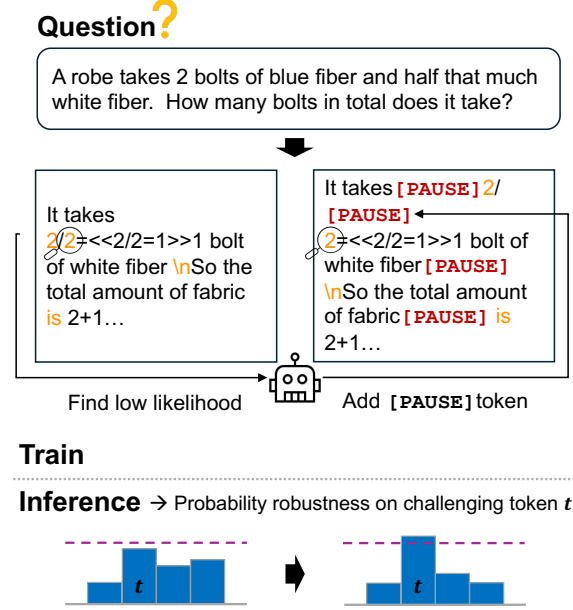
Question?

A robe takes 2 bolts of blue fiber and half that much white fiber. How many bolts in total does it take?

It takes 2/2=<<2/2=1>>1 bolt of white fiber \nSo the total amount of fabric is 2+1…

It takes [PAUSE] 2/ [PAUSE] 2=<<2/2=1>>1 bolt of white fiber [PAUSE] \nSo the total amount of fabric [PAUSE] is 2+1…

Find low likelihood

Add [PAUSE] token

Train

Inference → Probability robustness on challenging token $t$

$t$

$t$